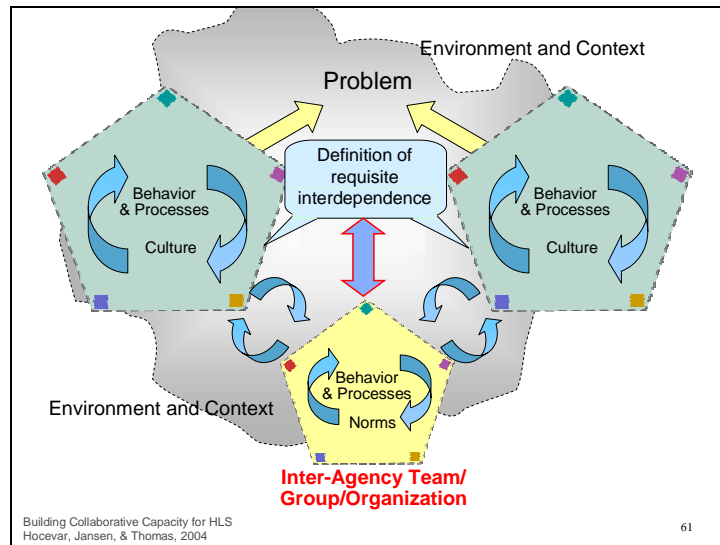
Environment and Context

Problem

Definition of requisite interdependence

Behavior & Processes

Culture

Behavior & Processes

Culture

Behavior & Processes

Norms

Environment and Context

Inter-Agency Team/ Group/Organization

Building Collaborative Capacity for HLS
Hocevar, Jansen, & Thomas, 2004

61